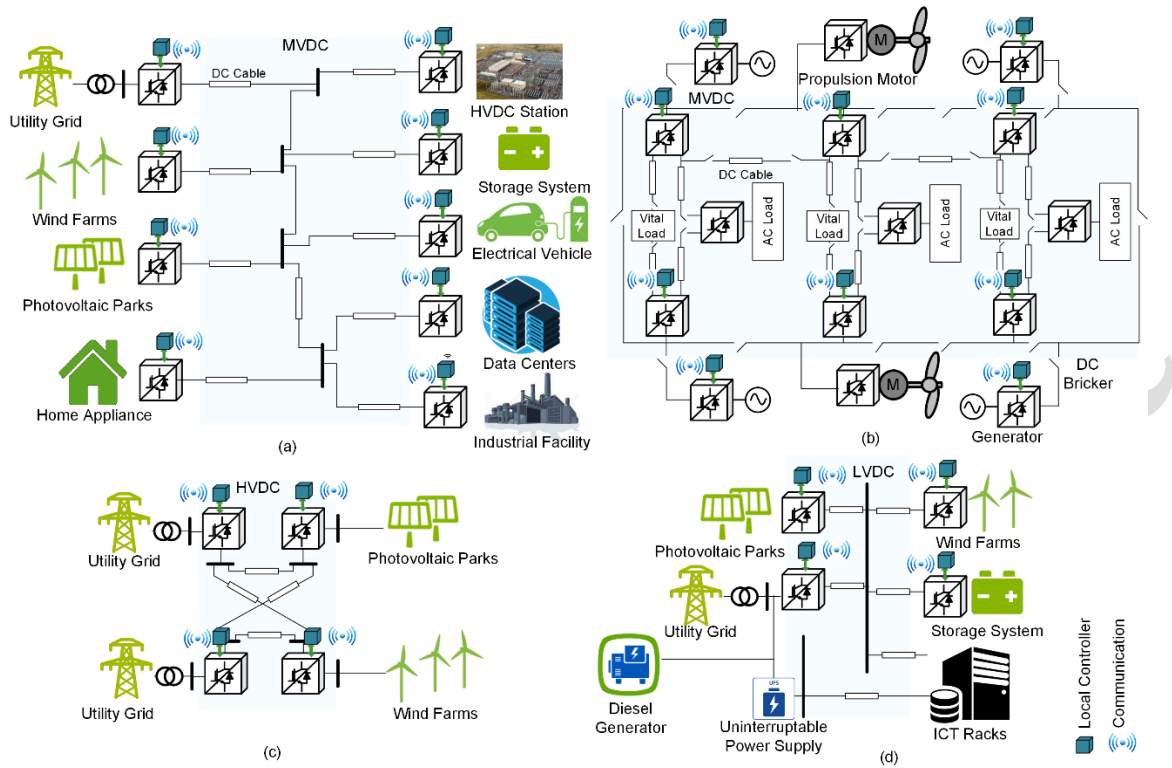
MVDC
DC Cable
Utility Grid
Wind Farms
Photovoltaic Parks
Home Appliance
HVDC Station
Storage System
Electrical Vehicle
Data Centers
Industrial Facility
(a)

MVDC
Propulsion Motor
M
DC Cable
Vital Load
AC Load
Vital Load
AC Load
Vital Load
AC Load
M
DC Bricker
Generator
(b)

HVDC
Utility Grid
Photovoltaic Parks
Utility Grid
Wind Farms
(c)

LVDC
Photovoltaic Parks
Wind Farms
Utility Grid
Storage System
Diesel Generator
UPS
Uninterruptable Power Supply
ICT Racks
(d)

Local Controller
Communication